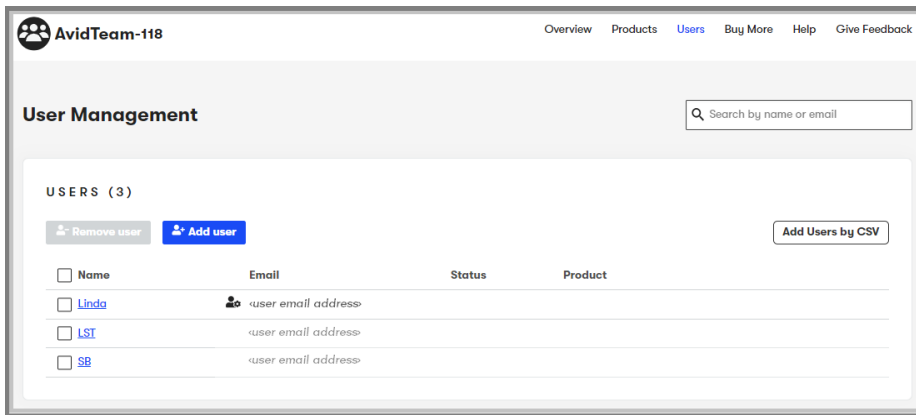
AvidTeam-118

Overview Products Users Buy More Help Give Feedback

User Management

Search by name or email

USERS (3)

Remove user Add user

Add Users by CSV

| Name | Email | Status | Product |
|---|---|---|---|
| Linda | ‹user email address› | | |
| LST | ‹user email address› | | |
| SB | ‹user email address› | | |